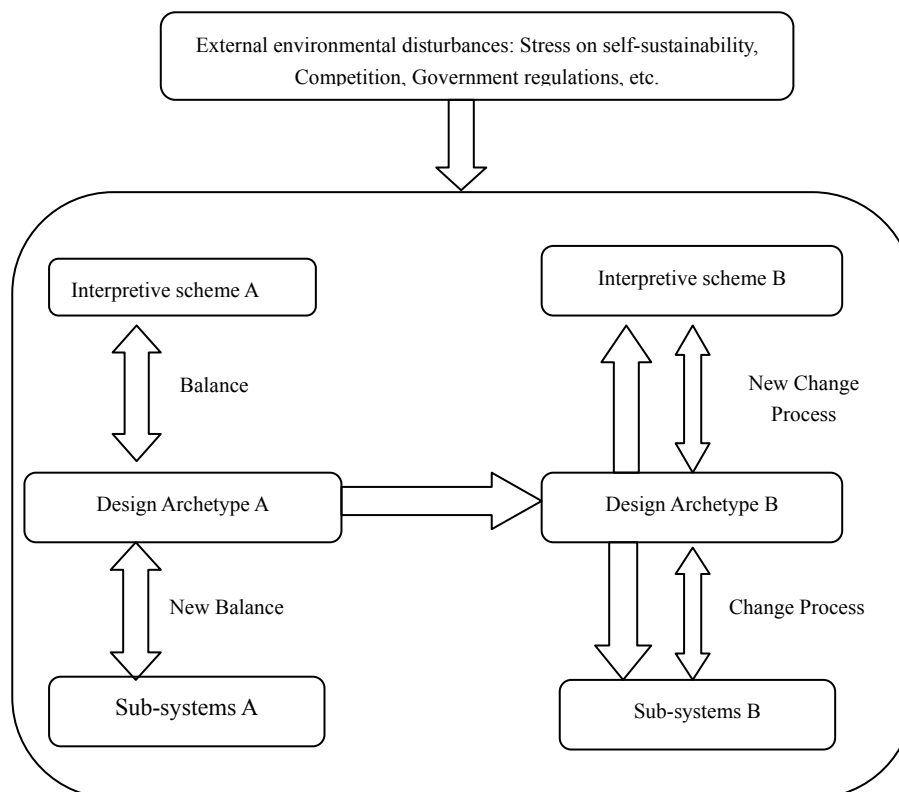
External environmental disturbances: Stress on self-sustainability, Competition, Government regulations, etc.

Interpretive scheme A

Balance

Design Archetype A

New Balance

Sub-systems A

Interpretive scheme B

New Change Process

Design Archetype B

Change Process

Sub-systems B